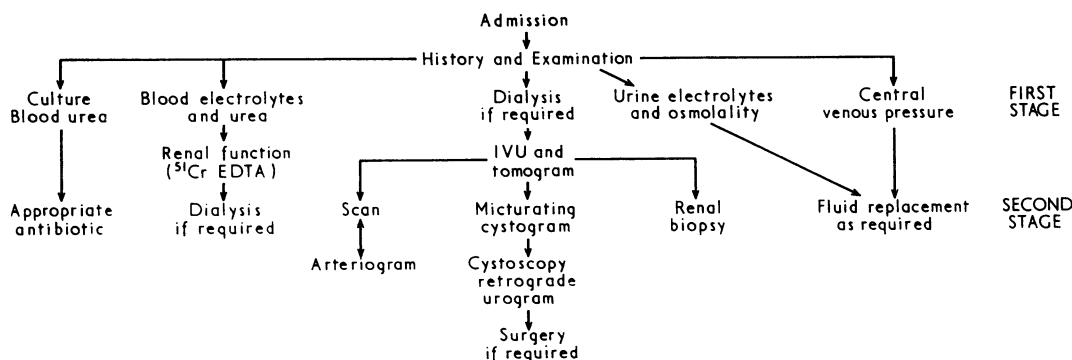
Admission

History and Examination

Culture
Blood urea

Blood electrolytes
and urea

Dialysis
if required

Urine electrolytes
and osmolality

Central
venous pressure

FIRST
STAGE

Renal function
($^{51}$Cr EDTA)

IVU and
tomogram

Appropriate
antibiotic

Dialysis
if required

Scan

Micturating
cystogram

Renal
biopsy

Fluid replacement
as required

SECOND
STAGE

Arteriogram

Cystoscopy
retrograde
urogram

Surgery
if required